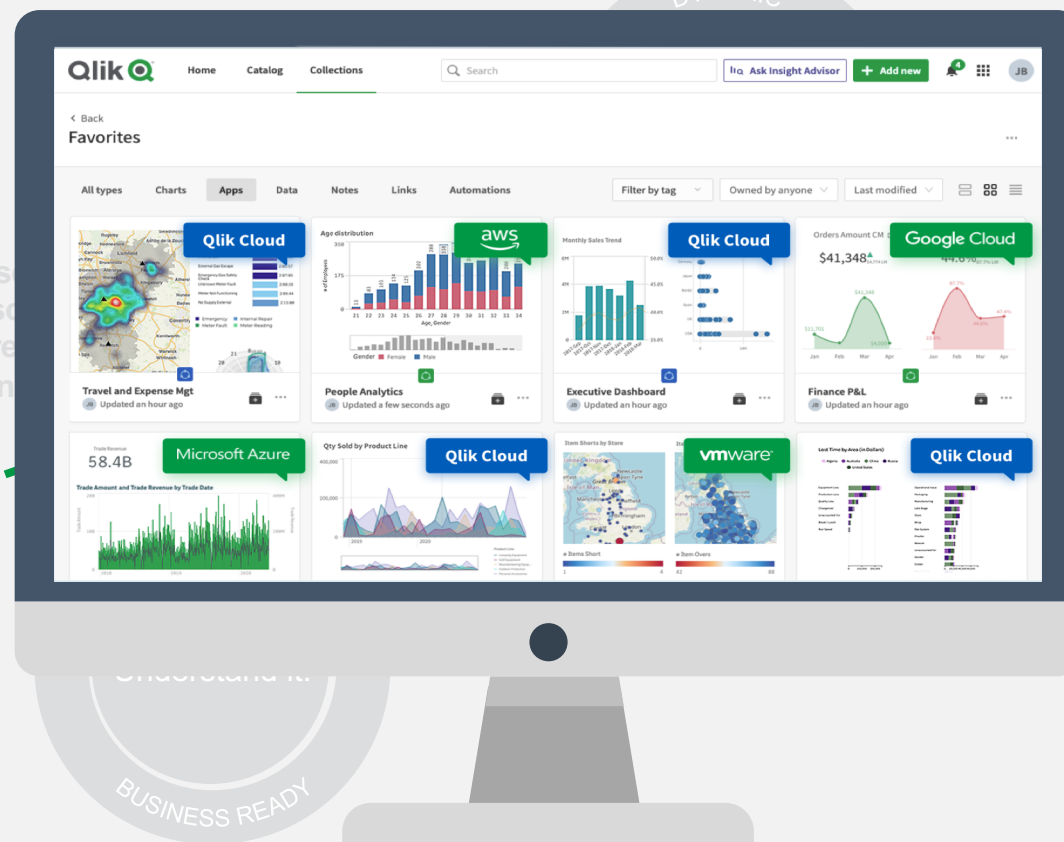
Qlik

Home Catalog Collections

Search

Ask Insight Advisor

+ Add new

4

JB

< Back

Favorites

...

All types Charts Apps Data Notes Links Automations

Filter by tag

Owned by anyone

Last modified

Qlik Cloud

Travel and Expense Mgt

JB Updated an hour ago

Age distribution

aws

Age_Gender

Gender Female Male

People Analytics

JB Updated a few seconds ago

Monthly Sales Trend

Qlik Cloud

Executive Dashboard

JB Updated an hour ago

Orders Amount CM

$41,348

Google Cloud

Finance P&L

JB Updated an hour ago

Trade Revenue

58.4B

Microsoft Azure

Trade Amount and Trade Revenue by Trade Date

Qty Sold by Product Line

Qlik Cloud

Stores Shorts by Store

vmware

Items Short

Items Overs

Lost Time by Area (in Dollars)

Qlik Cloud

Understand it.

BUSINESS READY